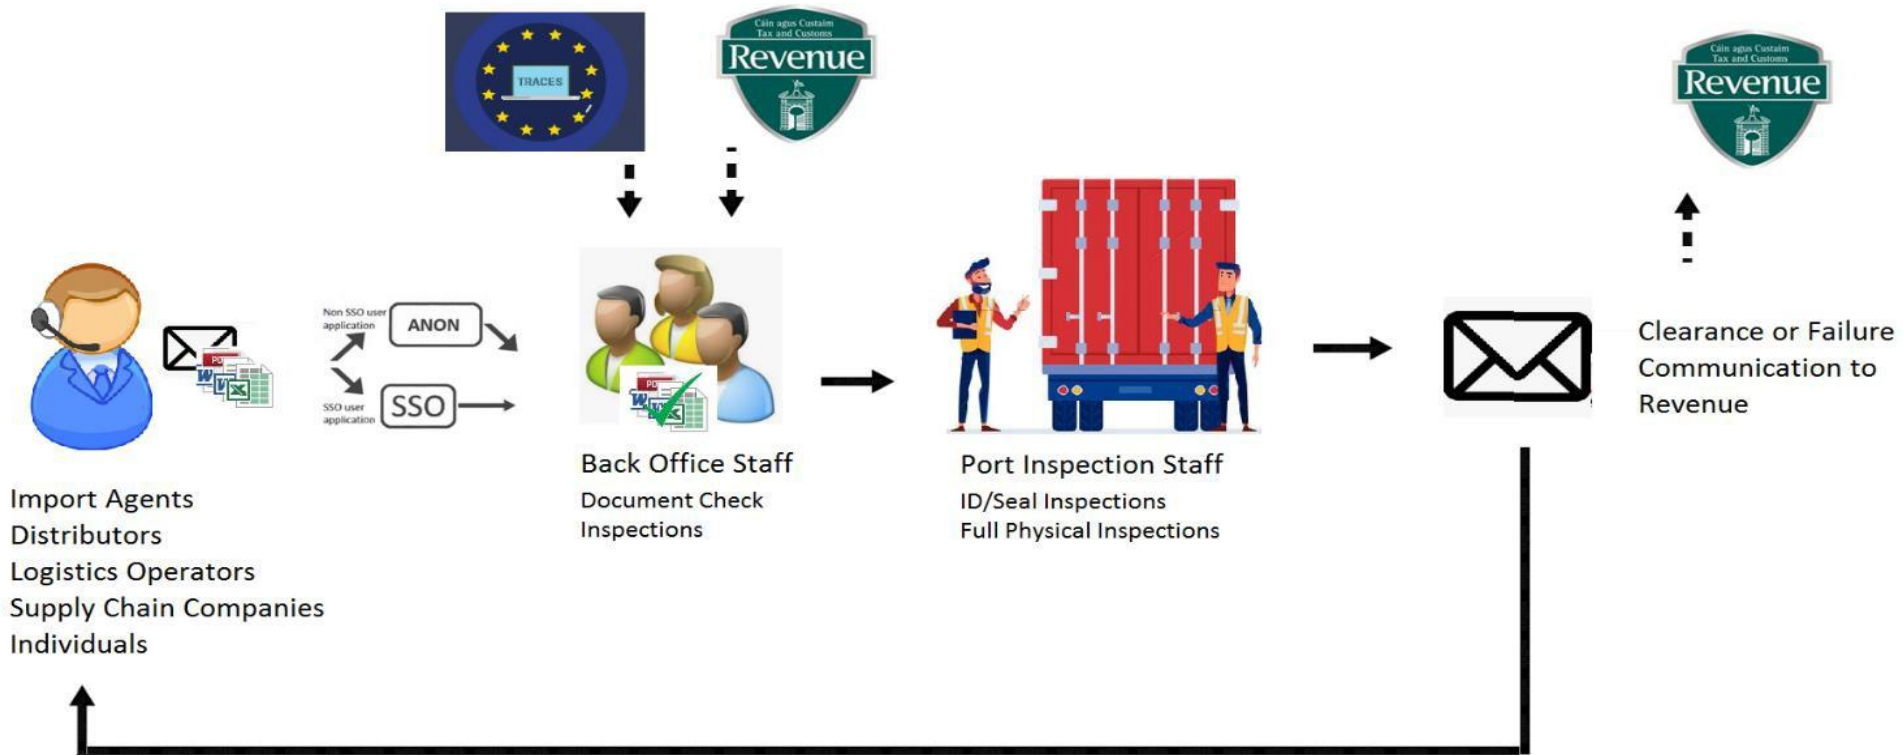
TRACES

Cáin agus Custaim
Tax and Customs
Revenue

Cáin agus Custaim
Tax and Customs
Revenue

Non SSO user application
ANON
SSO user application
SSO

Import Agents
Distributors
Logistics Operators
Supply Chain Companies
Individuals

Back Office Staff
Document Check
Inspections

Port Inspection Staff
ID/Seal Inspections
Full Physical Inspections

Clearance or Failure
Communication to
Revenue